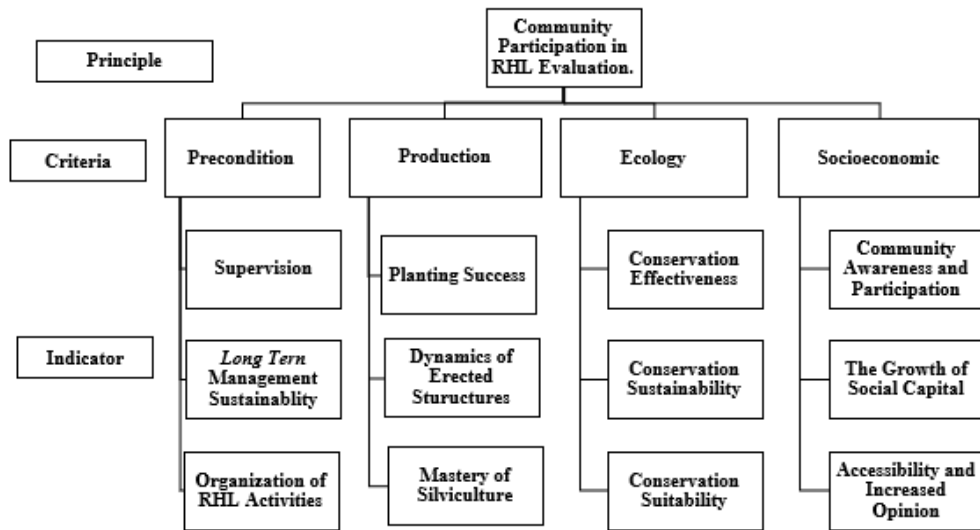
Principle

Community Participation in RHL Evaluation.

Criteria

Precondition

Production

Ecology

Socioeconomic

Indicator

Supervision

Long Tern Management Sustainablity

Organization of RHL Activities

Planting Success

Dynamics of Erected Stuructures

Mastery of Silviculture

Conservation Effectiveness

Conservation Sustainability

Conservation Suitability

Community Awareness and Participation

The Growth of Social Capital

Accessibility and Increased Opinion